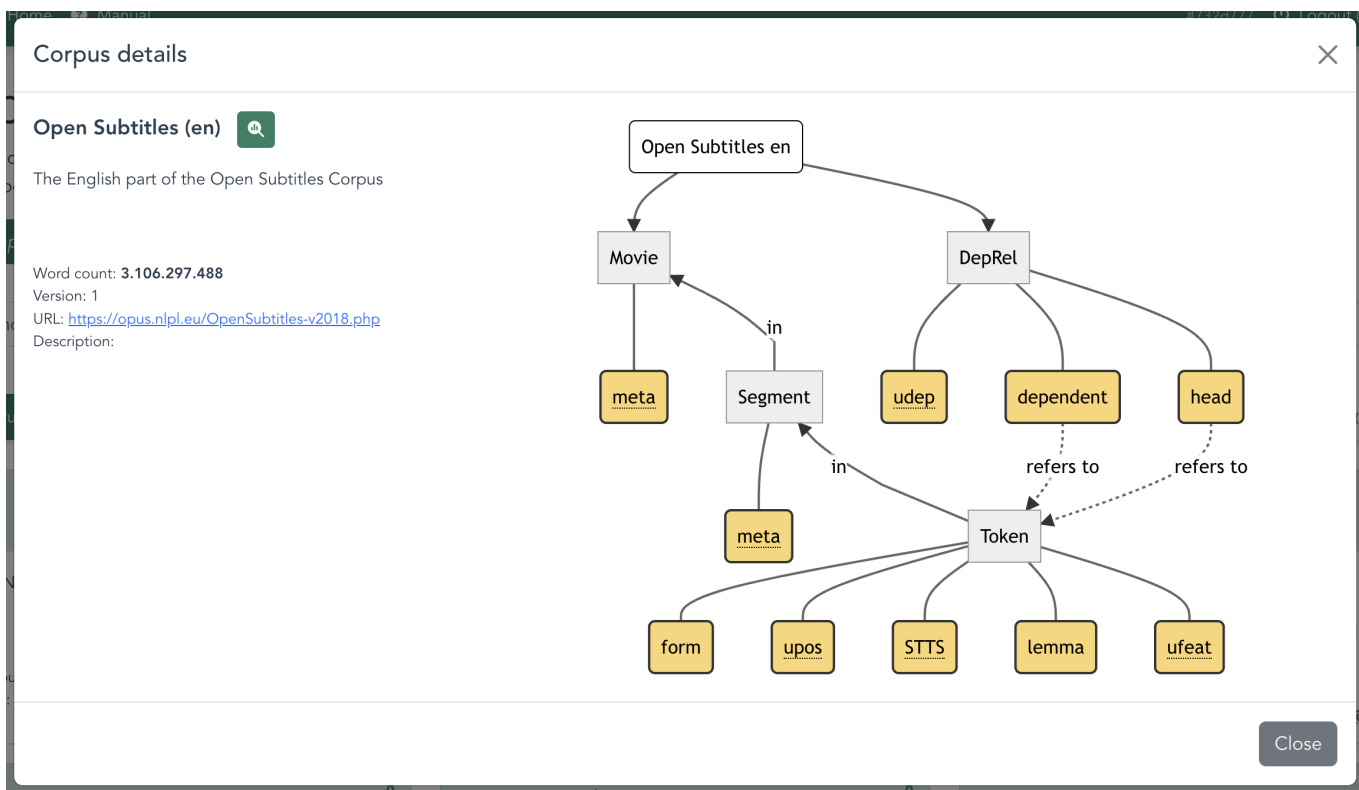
Corpus details

×

Open Subtitles (en)

The English part of the Open Subtitles Corpus

Word count: 3.106.297.488
Version: 1
URL: https://opus.nlpl.eu/OpenSubtitles-v2018.php
Description:

Open Subtitles en

Movie

DepRel

in

meta

Segment

udep

dependent

head

in

refers to

refers to

meta

Token

form

upos

STTS

lemma

ufeat

Close